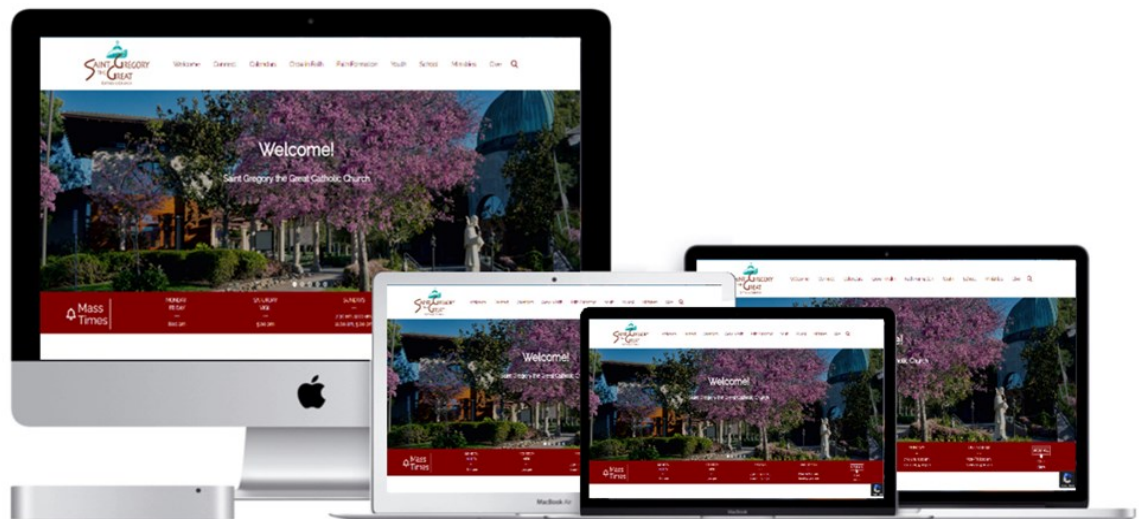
SAINT GREGORY THE GREAT

Welcome Connect Calendars Grow in Faith Faith Formation Youth School Ministries Give

Welcome!

Saint Gregory the Great Catholic Church

Mass Times

MONDAY - FRIDAY

SATURDAY VIGIL

SUNDAYS

Welcome!

Welcome!

MacBook Air

MacBook